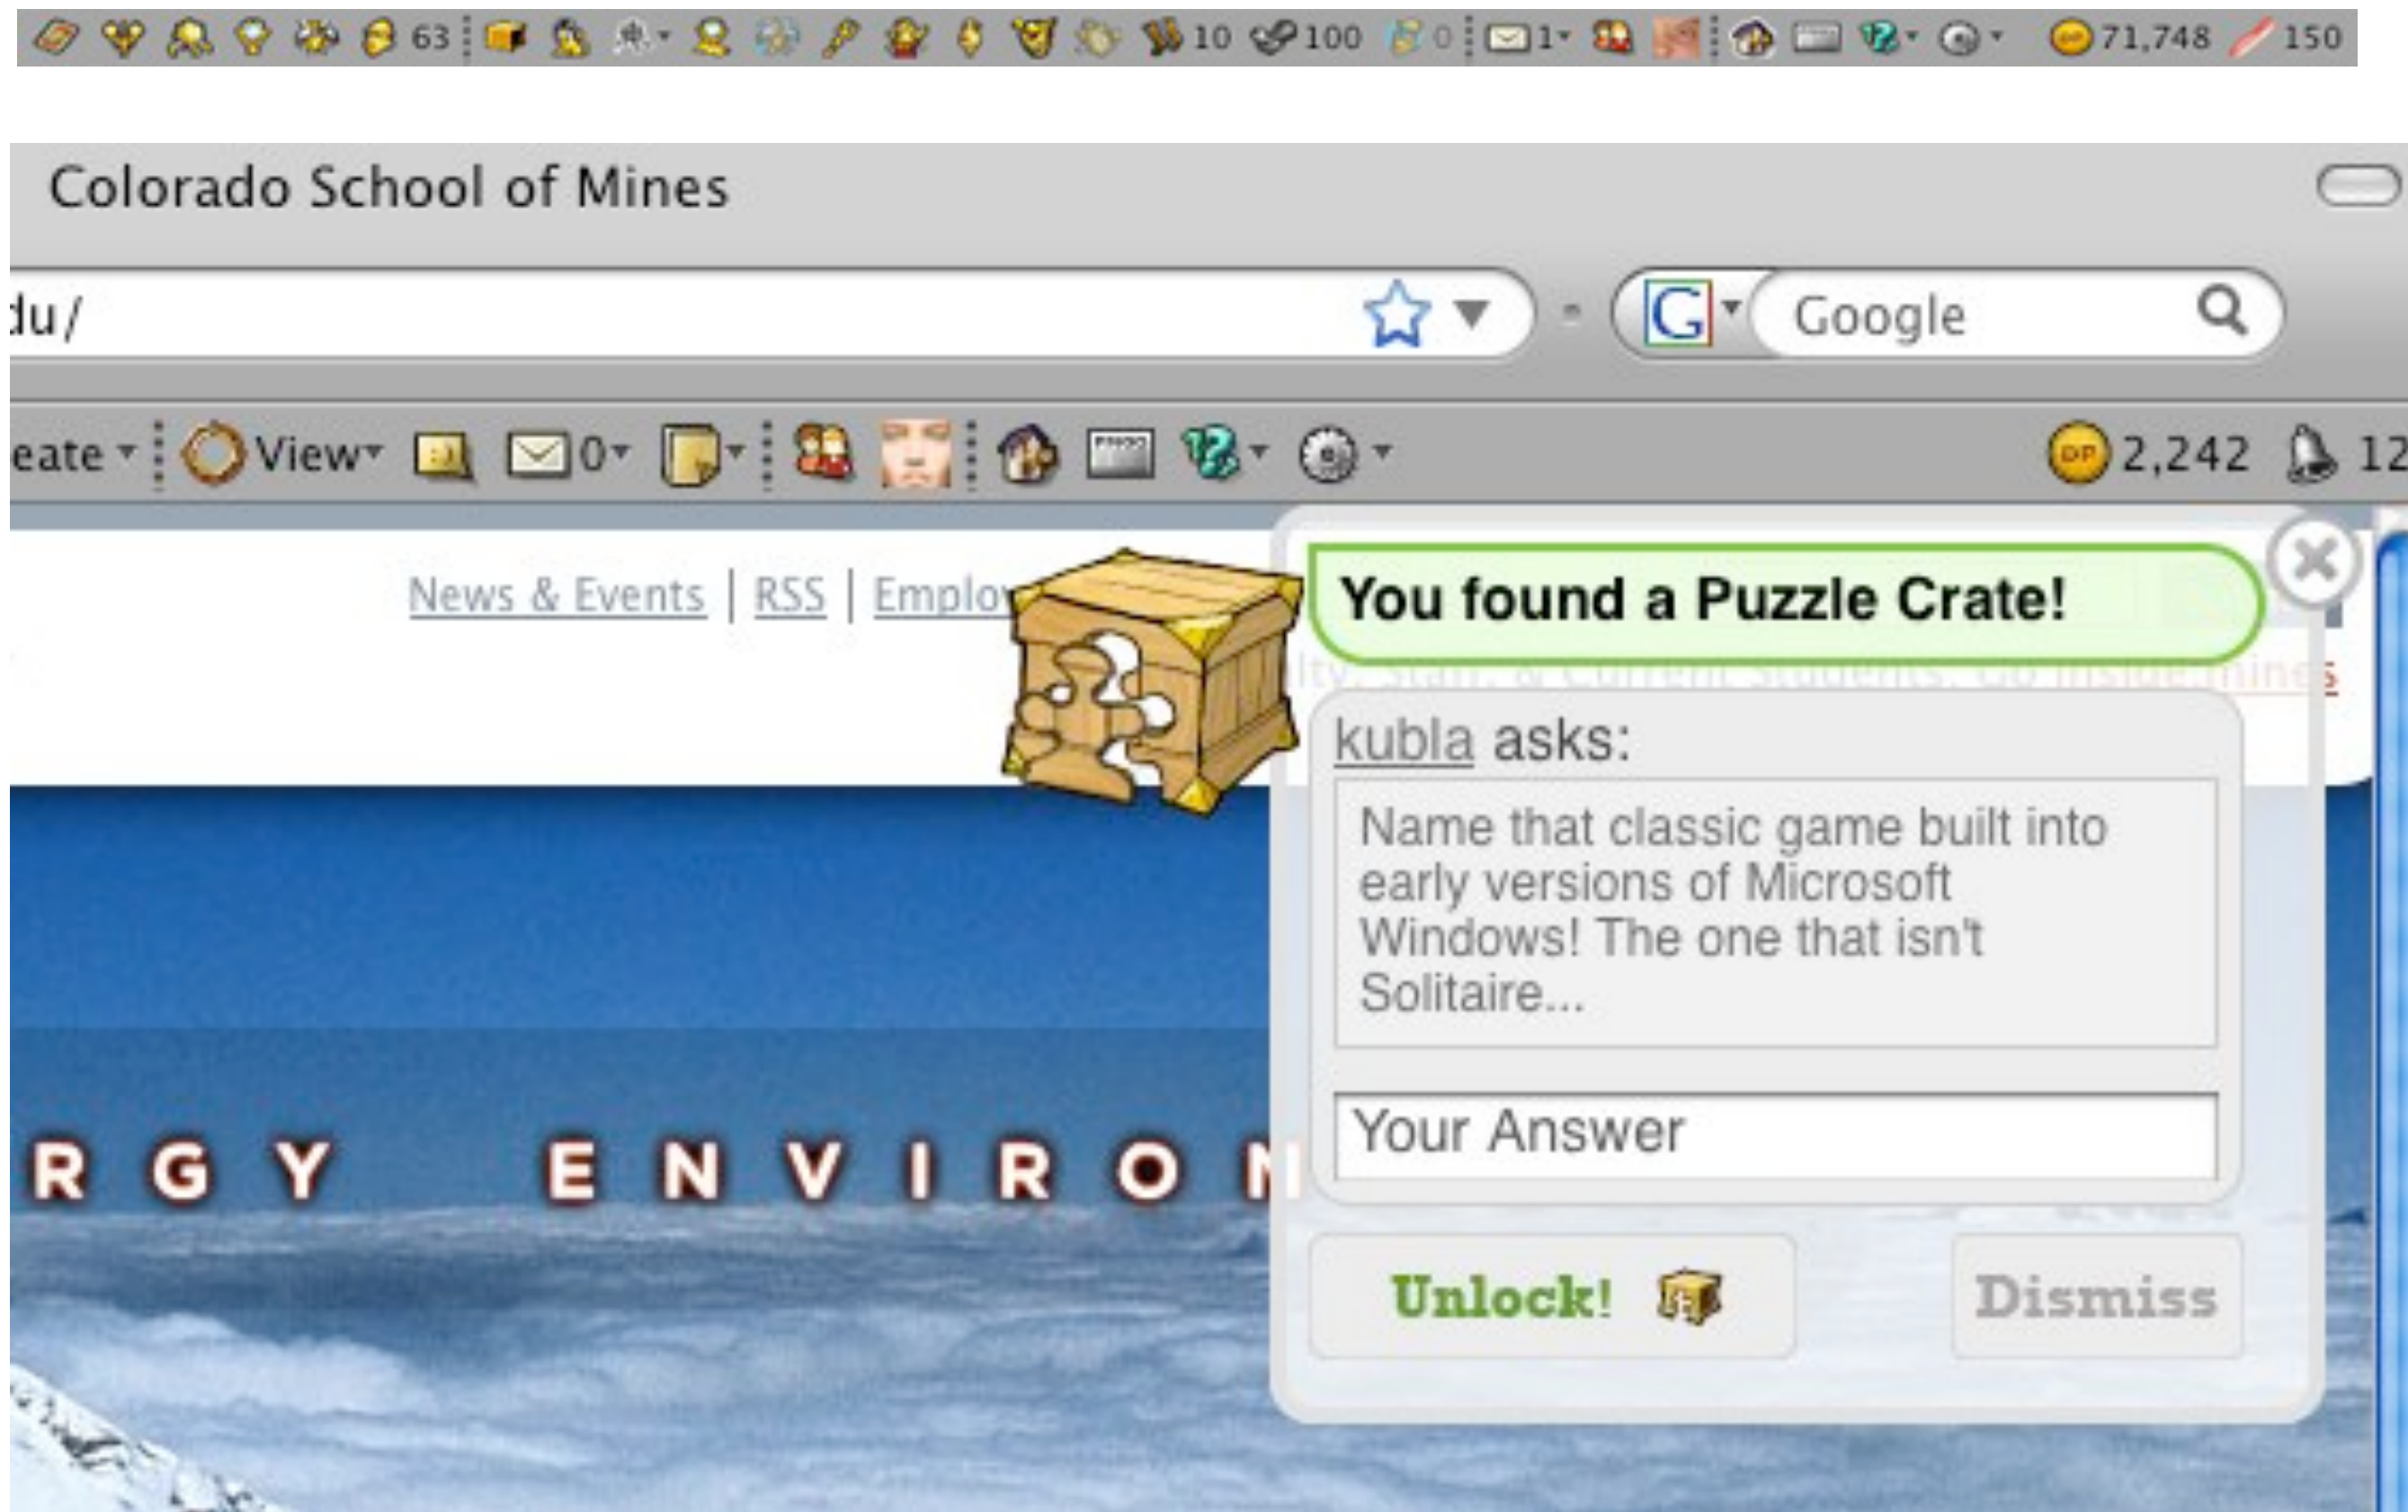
63 10 100 0 1 71,748 150

Colorado School of Mines

du/

Google

eate View 0 2,242 12

News & Events | RSS | Emplo

You found a Puzzle Crate!

kubla asks:

Name that classic game built into early versions of Microsoft Windows! The one that isn't Solitaire...

Your Answer

Unlock! Dismiss

RGY ENVIRON